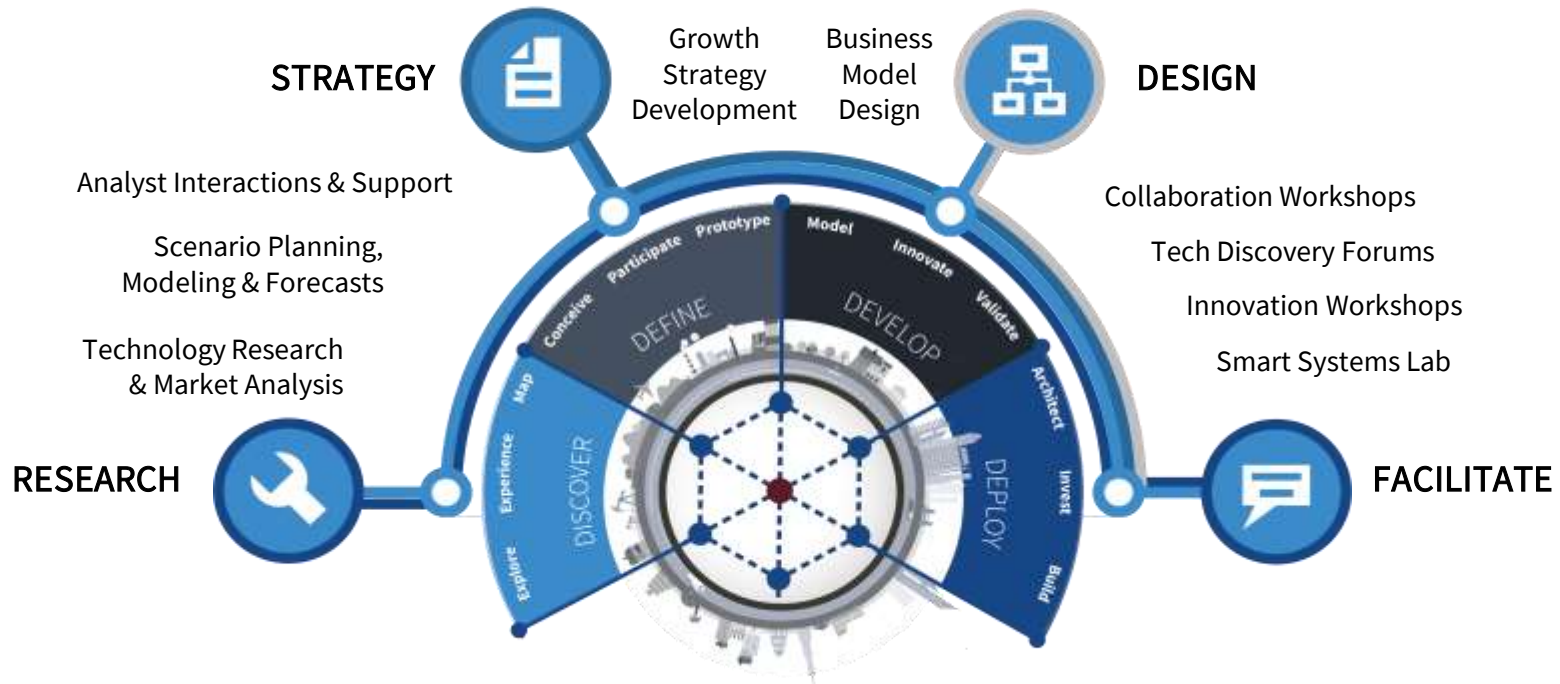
STRATEGY

Growth Strategy Development

Business Model Design

DESIGN

Analyst Interactions & Support

Scenario Planning, Modeling & Forecasts

Technology Research & Market Analysis

Collaboration Workshops

Tech Discovery Forums

Innovation Workshops

Smart Systems Lab

RESEARCH

FACILITATE

DEFINE

Conceive

Participate

Prototype

DEVELOP

Model

Innovate

Validate

DISCOVER

Map

Experience

Explore

DEPLOY

Architect

Invest

Build